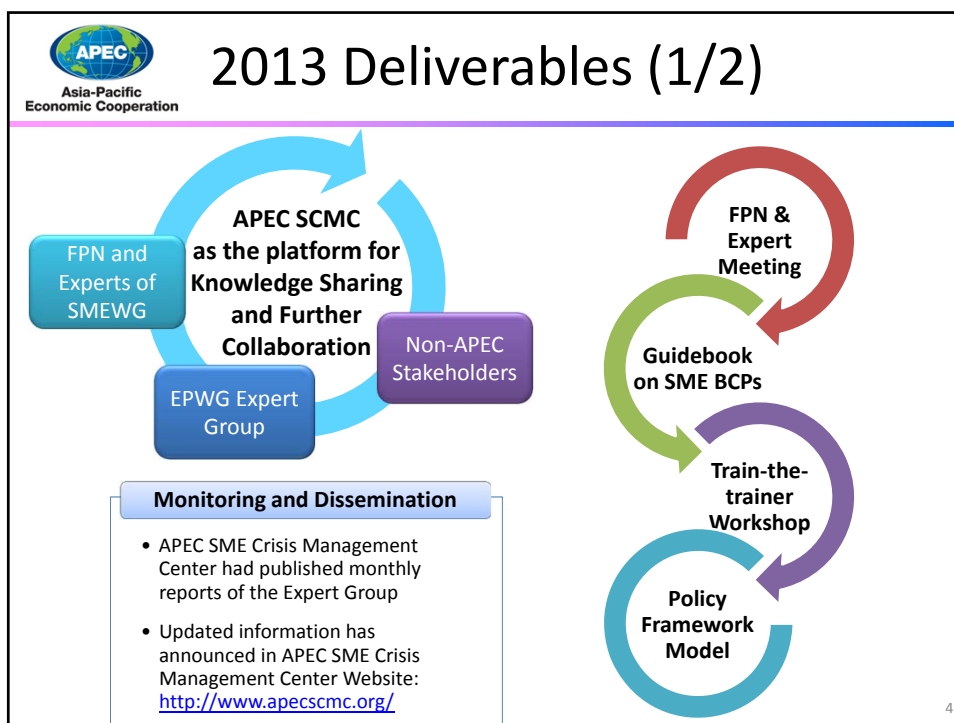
APEC
Asia-Pacific Economic Cooperation

2013 Deliverables (1/2)

APEC SCMC as the platform for Knowledge Sharing and Further Collaboration

FPN and Experts of SMEWG

Non-APEC Stakeholders

EPWG Expert Group

Monitoring and Dissemination

• APEC SME Crisis Management Center had published monthly reports of the Expert Group

• Updated information has announced in APEC SME Crisis Management Center Website: http://www.apecscmc.org/

FPN & Expert Meeting

Guidebook on SME BCPs

Train-the-trainer Workshop

Policy Framework Model

4